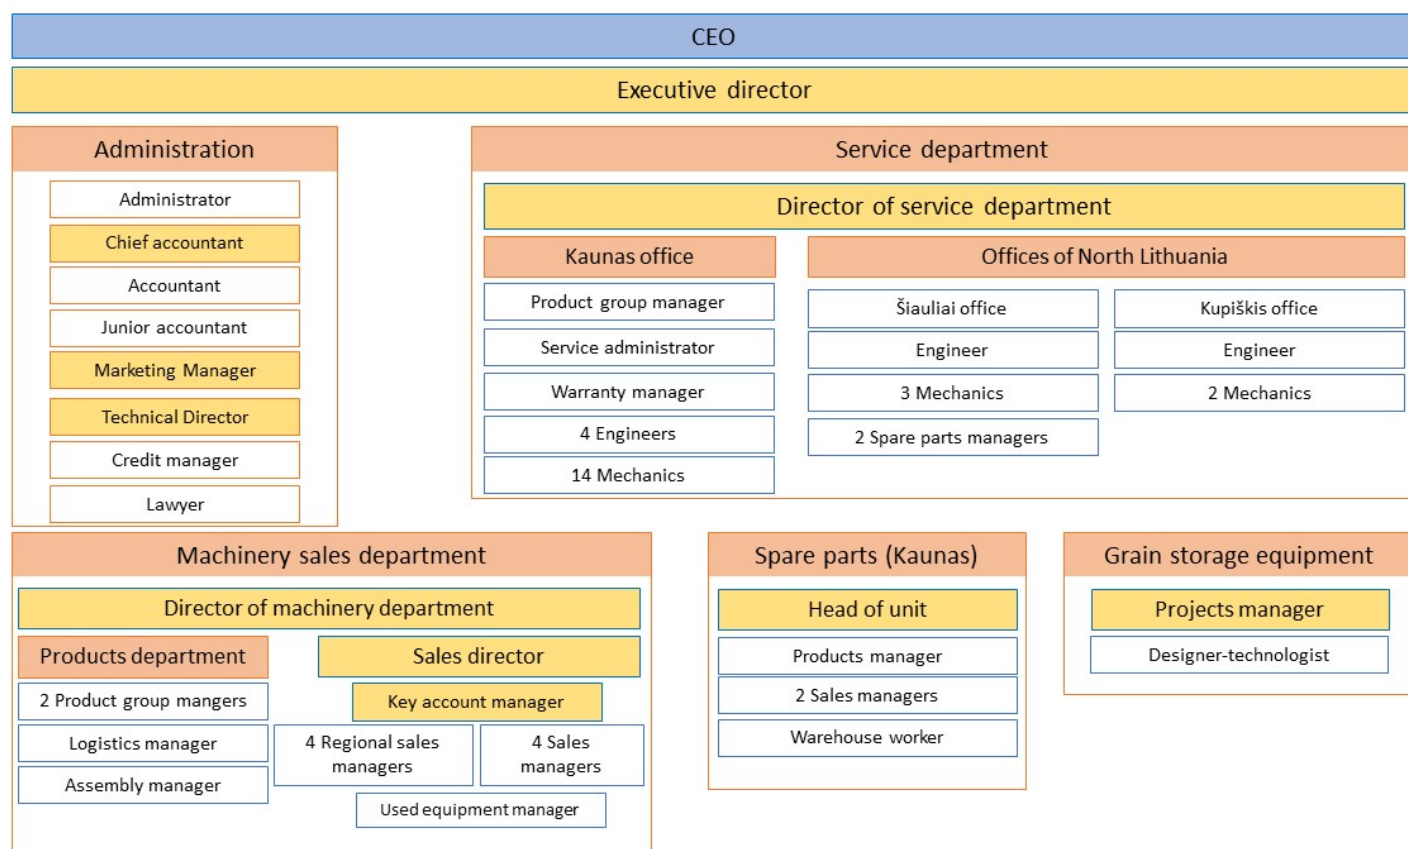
CEO

Executive director

Administration

Administrator

Chief accountant

Accountant

Junior accountant

Marketing Manager

Technical Director

Credit manager

Lawyer

Service department

Director of service department

Kaunas office

Product group manager

Service administrator

Warranty manager

4 Engineers

14 Mechanics

Offices of North Lithuania

Šiauliai office

Engineer

3 Mechanics

2 Spare parts managers

Kupiškis office

Engineer

2 Mechanics

Machinery sales department

Director of machinery department

Products department

2 Product group mangers

Logistics manager

Assembly manager

Sales director

Key account manager

4 Regional sales managers

4 Sales managers

Used equipment manager

Spare parts (Kaunas)

Head of unit

Products manager

2 Sales managers

Warehouse worker

Grain storage equipment

Projects manager

Designer-technologist